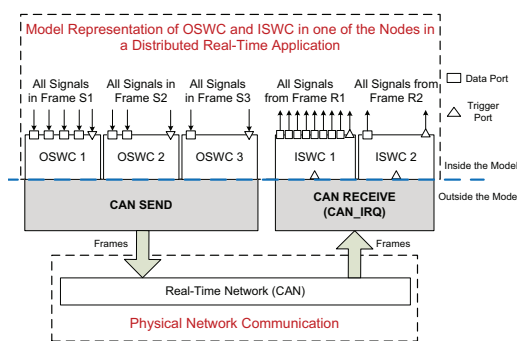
Model Representation of OSWC and ISWC in one of the Nodes in a Distributed Real-Time Application

All Signals in Frame S1

All Signals in Frame S2

All Signals in Frame S3

All Signals from Frame R1

All Signals from Frame R2

Data Port

Trigger Port

OSWC 1

OSWC 2

OSWC 3

ISWC 1

ISWC 2

Inside the Model

Outside the Mode

CAN SEND

CAN RECEIVE (CAN_IRQ)

Frames

Frames

Real-Time Network (CAN)

Physical Network Communication